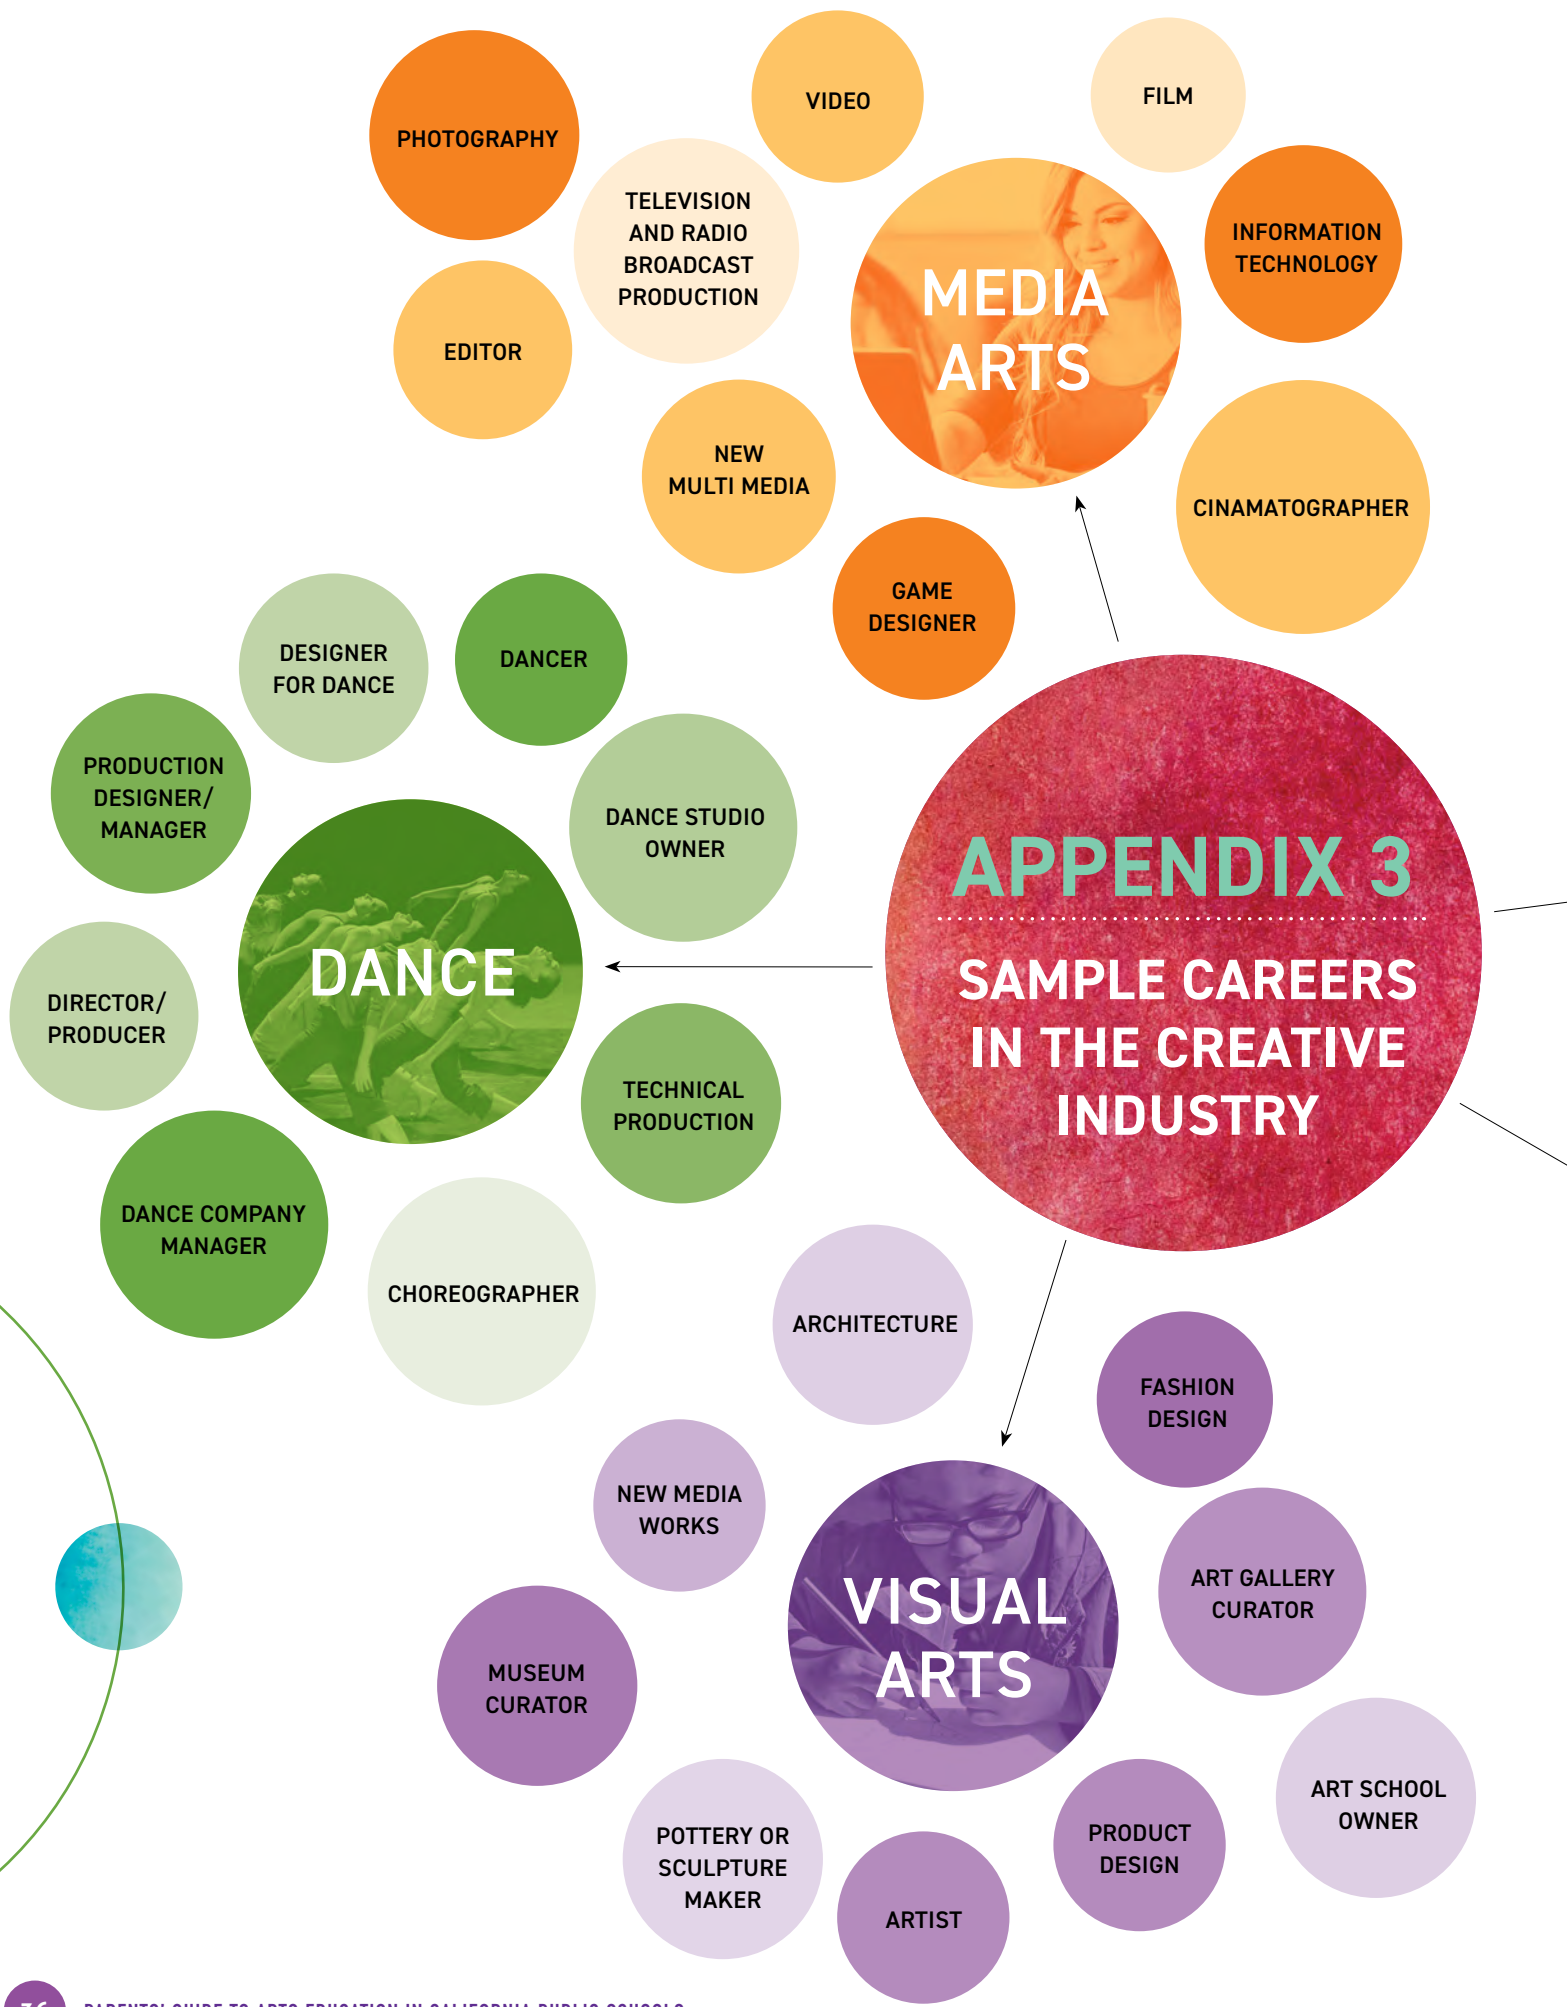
PHOTOGRAPHY

VIDEO

FILM

TELEVISION AND RADIO BROADCAST PRODUCTION

MEDIA ARTS

INFORMATION TECHNOLOGY

EDITOR

NEW MULTI MEDIA

CINAMATOGRAPHER

GAME DESIGNER

DESIGNER FOR DANCE

DANCER

PRODUCTION DESIGNER/ MANAGER

DANCE STUDIO OWNER

APPENDIX 3

SAMPLE CAREERS IN THE CREATIVE INDUSTRY

DIRECTOR/ PRODUCER

DANCE

TECHNICAL PRODUCTION

DANCE COMPANY MANAGER

CHOREOGRAPHER

ARCHITECTURE

FASHION DESIGN

NEW MEDIA WORKS

VISUAL ARTS

ART GALLERY CURATOR

MUSEUM CURATOR

ART SCHOOL OWNER

PRODUCT DESIGN

POTTERY OR SCULPTURE MAKER

ARTIST

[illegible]